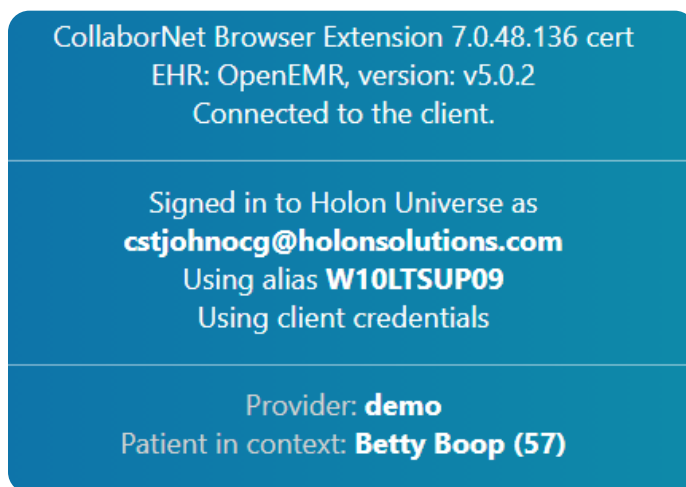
CollaborNet Browser Extension 7.0.48.136 cert
EHR: OpenEMR, version: v5.0.2
Connected to the client.

Signed in to Holon Universe as
**cstjohnocg@holonsolutions.com**
Using alias **W10LTSUP09**
Using client credentials

Provider: **demo**
Patient in context: **Betty Boop (57)**